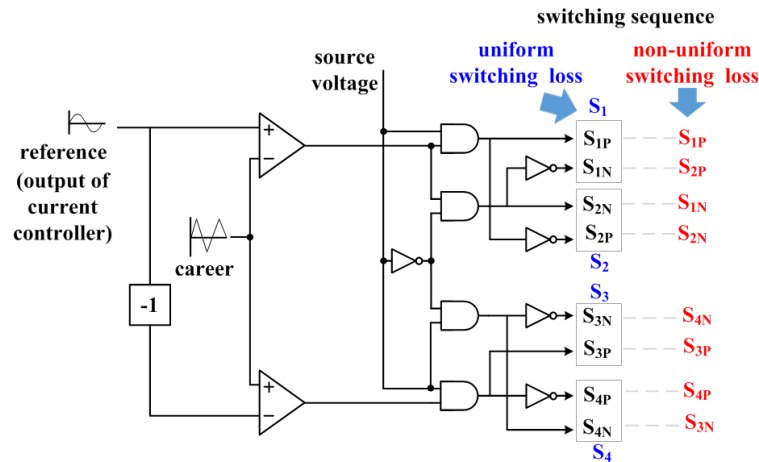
switching sequence

source voltage

uniform switching loss

non-uniform switching loss

reference (output of current controller)

career

-1

+
−
+
−

$S_1$
$S_{1P}$ $S_{1P}$
$S_{1N}$ $S_{2P}$
$S_{2N}$ $S_{1N}$
$S_{2P}$ $S_{2N}$
$S_2$
$S_3$
$S_{3N}$ $S_{4N}$
$S_{3P}$ $S_{3P}$
$S_{4P}$ $S_{4P}$
$S_{4N}$ $S_{3N}$
$S_4$